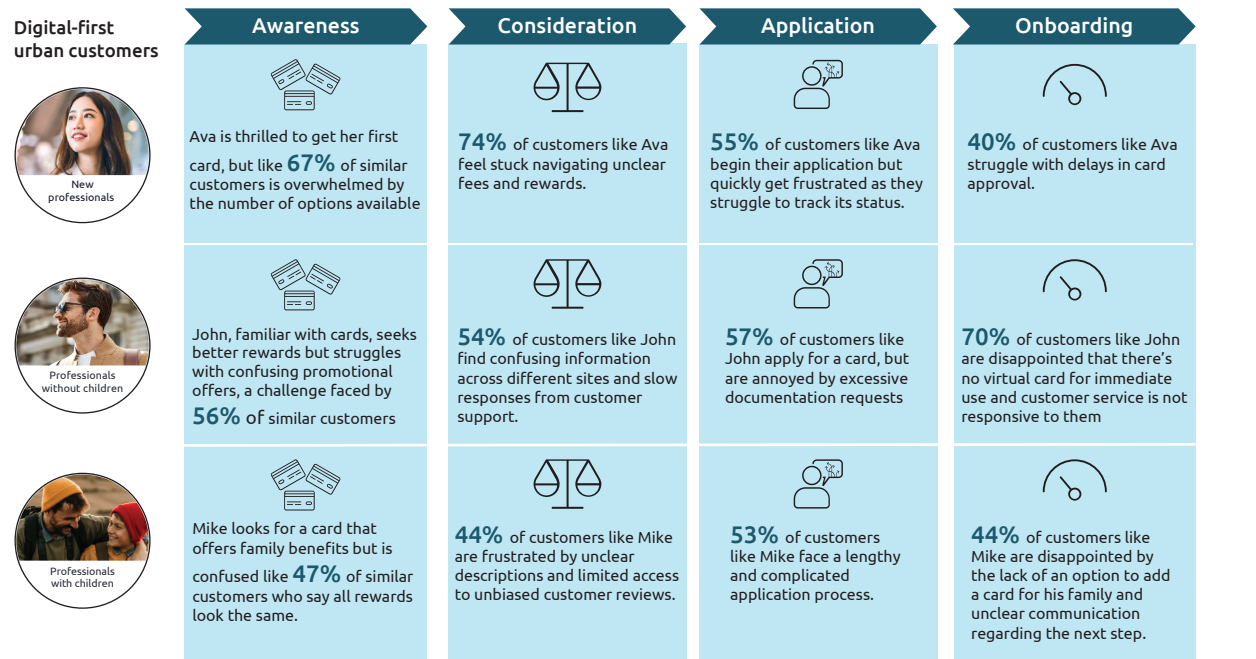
Digital-first urban customers

Awareness

Consideration

Application

Onboarding

New professionals

Ava is thrilled to get her first card, but like 67% of similar customers is overwhelmed by the number of options available

74% of customers like Ava feel stuck navigating unclear fees and rewards.

55% of customers like Ava begin their application but quickly get frustrated as they struggle to track its status.

40% of customers like Ava struggle with delays in card approval.

Professionals without children

John, familiar with cards, seeks better rewards but struggles with confusing promotional offers, a challenge faced by 56% of similar customers

54% of customers like John find confusing information across different sites and slow responses from customer support.

57% of customers like John apply for a card, but are annoyed by excessive documentation requests

70% of customers like John are disappointed that there's no virtual card for immediate use and customer service is not responsive to them

Professionals with children

Mike looks for a card that offers family benefits but is confused like 47% of similar customers who say all rewards look the same.

44% of customers like Mike are frustrated by unclear descriptions and limited access to unbiased customer reviews.

53% of customers like Mike face a lengthy and complicated application process.

44% of customers like Mike are disappointed by the lack of an option to add a card for his family and unclear communication regarding the next step.